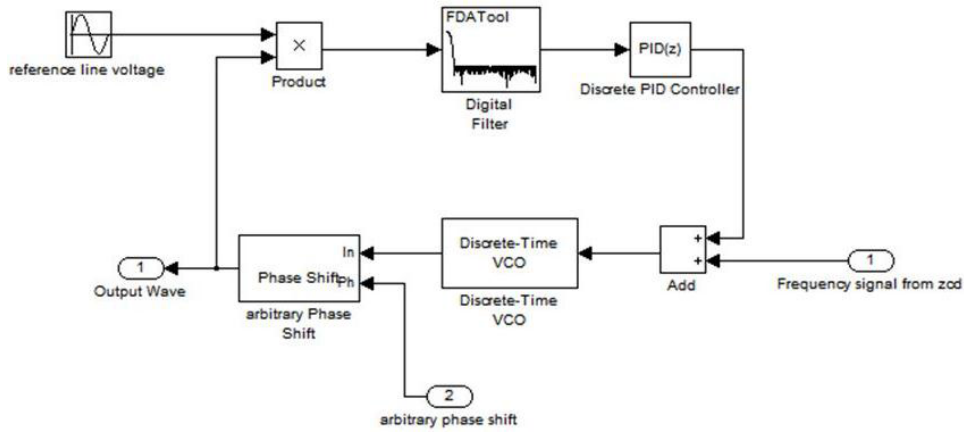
reference line voltage

×

Product

FDATool

Digital Filter

PID(z)

Discrete PID Controller

1

Output Wave

Phase Shift

In

Ph

arbitrary Phase Shift

Discrete-Time VCO

Discrete-Time VCO

+
+

Add

1

Frequency signal from zcd

2

arbitrary phase shift